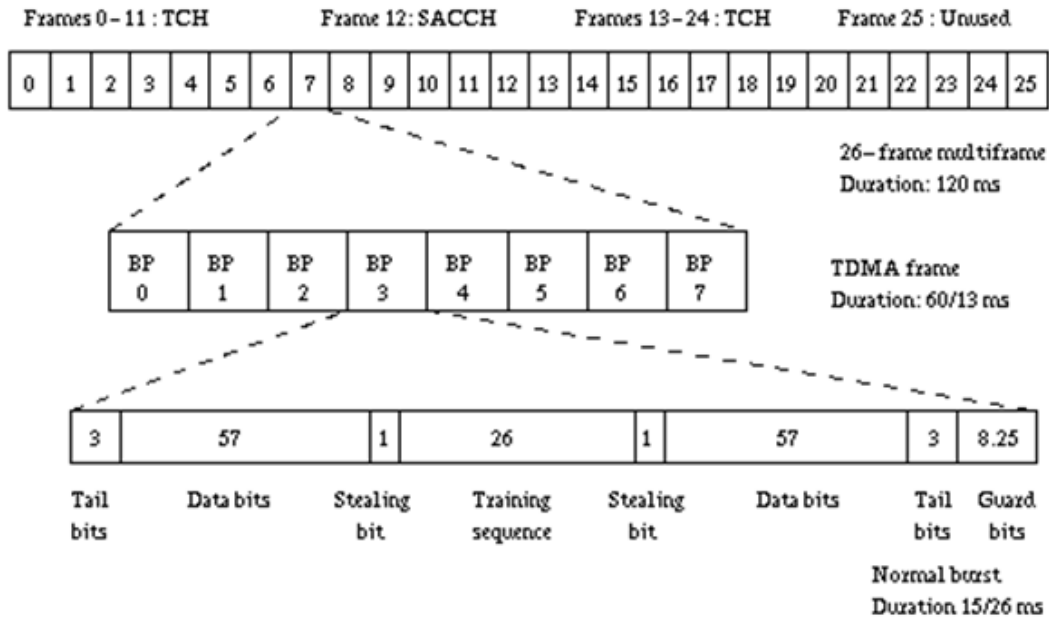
Frames 0 – 11 : TCH Frame 12: SACCH Frames 13 – 24 : TCH Frame 25 : Unused

| 0 | 1 | 2 | 3 | 4 | 5 | 6 | 7 | 8 | 9 | 10 | 11 | 12 | 13 | 14 | 15 | 16 | 17 | 18 | 19 | 20 | 21 | 22 | 23 | 24 | 25 |
|---|---|---|---|---|---|---|---|---|---|---|---|---|---|---|---|---|---|---|---|---|---|---|---|---|---|

26 – frame multiframe
Duration: 120 ms

| BP 0 | BP 1 | BP 2 | BP 3 | BP 4 | BP 5 | BP 6 | BP 7 |
|---|---|---|---|---|---|---|---|

TDMA frame
Duration: 60/13 ms

| 3 | 57 | 1 | 26 | 1 | 57 | 3 | 8.25 |
|---|---|---|---|---|---|---|---|
| Tail bits | Data bits | Stealing bit | Training sequence | Stealing bit | Data bits | Tail bits | Guard bits |

Normal burst
Duration 15/26 ms